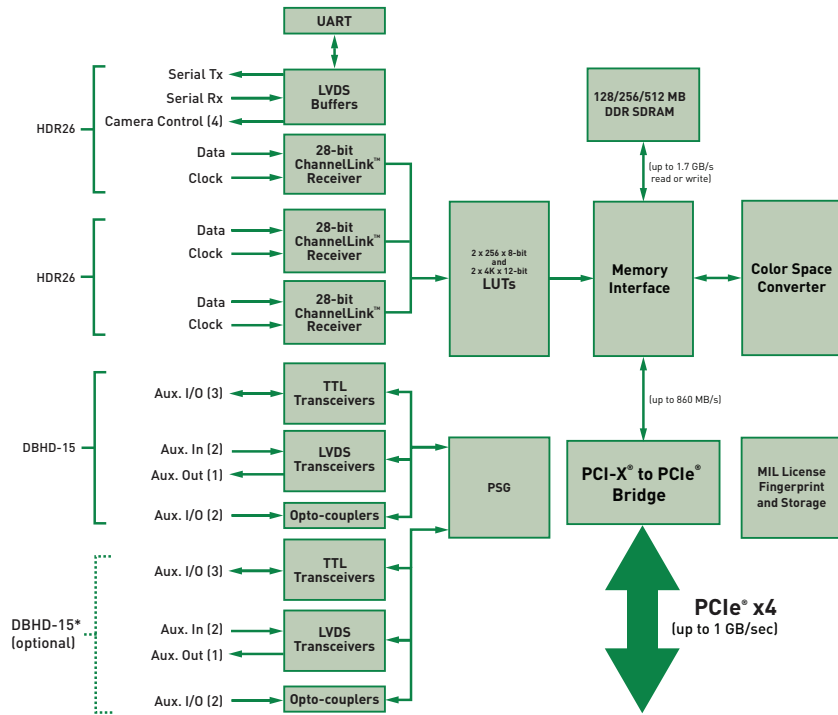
UART

Serial Tx
Serial Rx
Camera Control (4)
LVDS Buffers

HDR26

Data
Clock
28-bit ChannelLink™ Receiver

HDR26

Data
Clock
28-bit ChannelLink™ Receiver

Data
Clock
28-bit ChannelLink™ Receiver

2 x 256 x 8-bit and 2 x 4K x 12-bit LUTs

128/256/512 MB DDR SDRAM

(up to 1.7 GB/s read or write)

Memory Interface

Color Space Converter

(up to 860 MB/s)

DBHD-15

Aux. I/O (3)
TTL Transceivers

Aux. In (2)
Aux. Out (1)
LVDS Transceivers

Aux. I/O (2)
Opto-couplers

PSG

PCI-X® to PCIe® Bridge

MIL License Fingerprint and Storage

DBHD-15* (optional)

Aux. I/O (3)
TTL Transceivers

Aux. In (2)
Aux. Out (1)
LVDS Transceivers

Aux. I/O (2)
Opto-couplers

PCIe® x4
(up to 1 GB/sec)